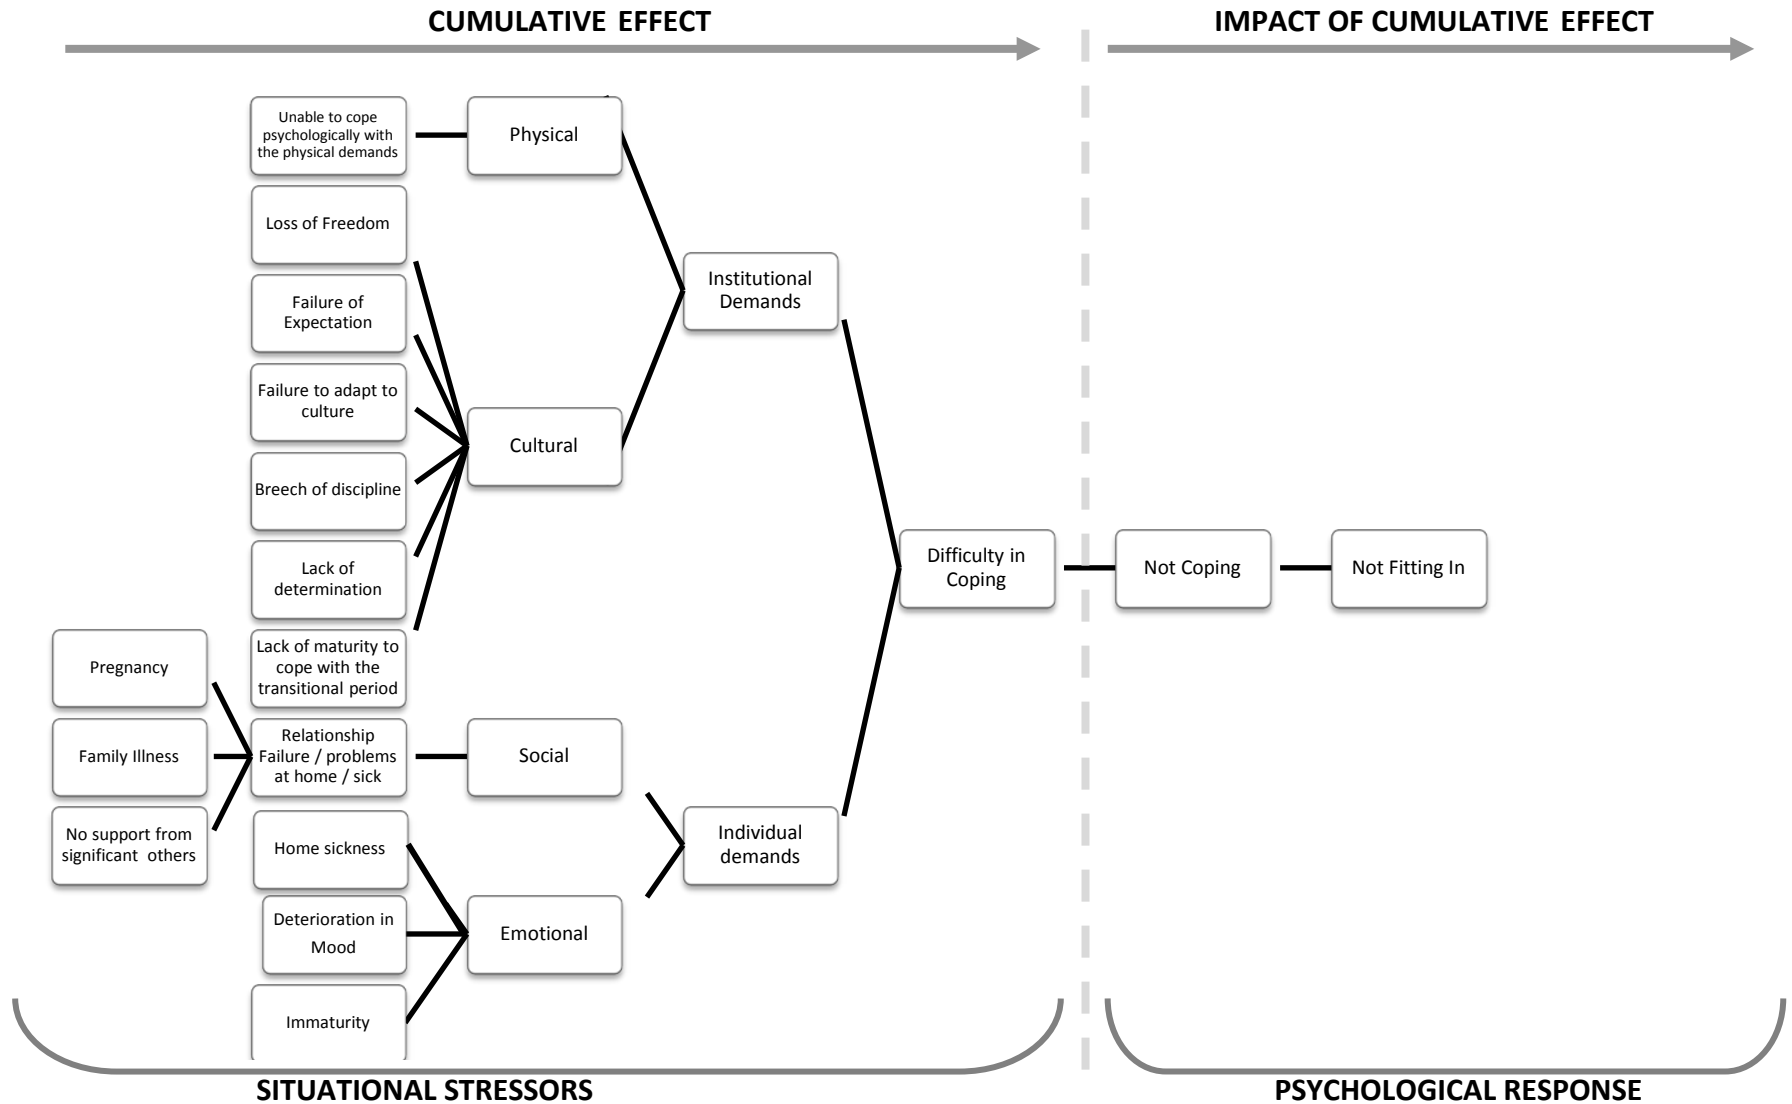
CUMULATIVE EFFECT

IMPACT OF CUMULATIVE EFFECT

Unable to cope psychologically with the physical demands

Physical

Loss of Freedom

Failure of Expectation

Failure to adapt to culture

Breech of discipline

Lack of determination

Lack of maturity to cope with the transitional period

Cultural

Institutional Demands

Pregnancy

Family Illness

No support from significant others

Relationship Failure / problems at home / sick

Social

Home sickness

Deterioration in Mood

Immaturity

Emotional

Individual demands

Difficulty in Coping

Not Coping

Not Fitting In

SITUATIONAL STRESSORS

PSYCHOLOGICAL RESPONSE